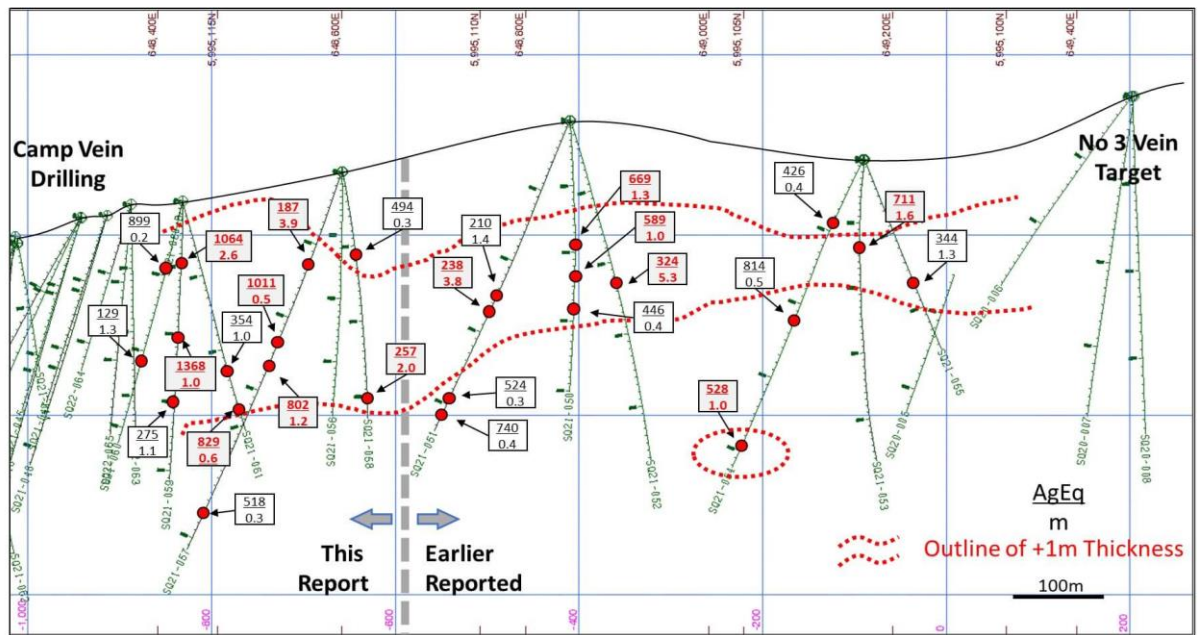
648,400E
5,995,115N
648,600E
5,995,110N
648,800E
649,000E
5,995,105N
649,200E
5,995,100N
649,400E

Camp Vein Drilling

No 3 Vein Target

899
0.2

1064
2.6

187
3.9

494
0.3

210
1.4

669
1.3

589
1.0

426
0.4

711
1.6

344
1.3

238
3.8

324
5.3

814
0.5

129
1.3

1011
0.5

354
1.0

446
0.4

1368
1.0

257
2.0

524
0.3

528
1.0

275
1.1

802
1.2

740
0.4

829
0.6

518
0.3

SQ22-064
SQ21-056
SQ21-058
SQ21-061
SQ21-050
SQ21-052
SQ21-054
SQ21-053
SQ20-006
SQ21-055
SQ20-005
SQ20-007
SQ20-008
SQ21-057
SQ21-063
SQ21-059
SQ21-060
SQ22-065
SQ21-051

This Report

Earlier Reported

AgEq
m
Outline of +1m Thickness

100m

-1,000
-800
-600
-400
-200
0
200